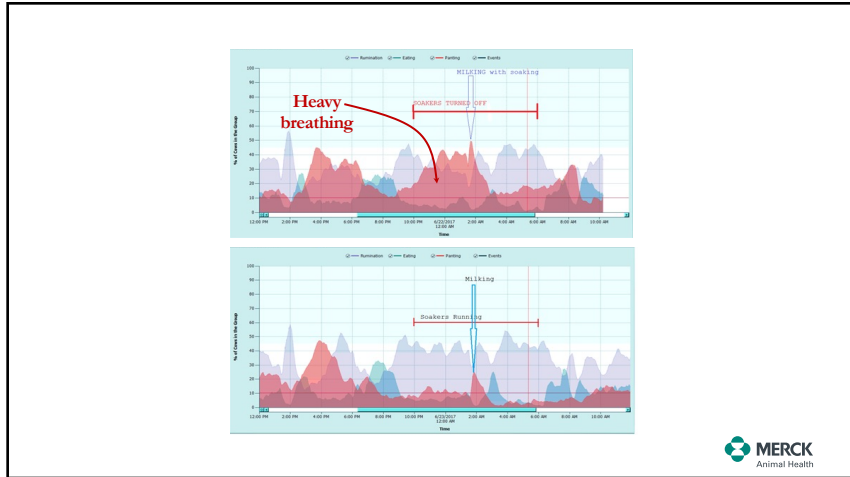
Rumination Eating Panting Events

MILKING with soaking

Heavy breathing

SOAKERS TURNED OFF

100
90
80
70
60
50
40
30
20
10
0

% of Cows in the Group

12:00 PM 2:00 PM 4:00 PM 6:00 PM 8:00 PM 10:00 PM 6/22/2017 12:00 AM 2:00 AM 4:00 AM 6:00 AM 8:00 AM 10:00 AM

Time

Rumination Eating Panting Events

Milking

Soakers Running

100
90
80
70
60
50
40
30
20
10
0

% of Cows in the Group

12:00 PM 2:00 PM 4:00 PM 6:00 PM 8:00 PM 10:00 PM 6/23/2017 12:00 AM 2:00 AM 4:00 AM 6:00 AM 8:00 AM 10:00 AM

Time

MERCK
Animal Health